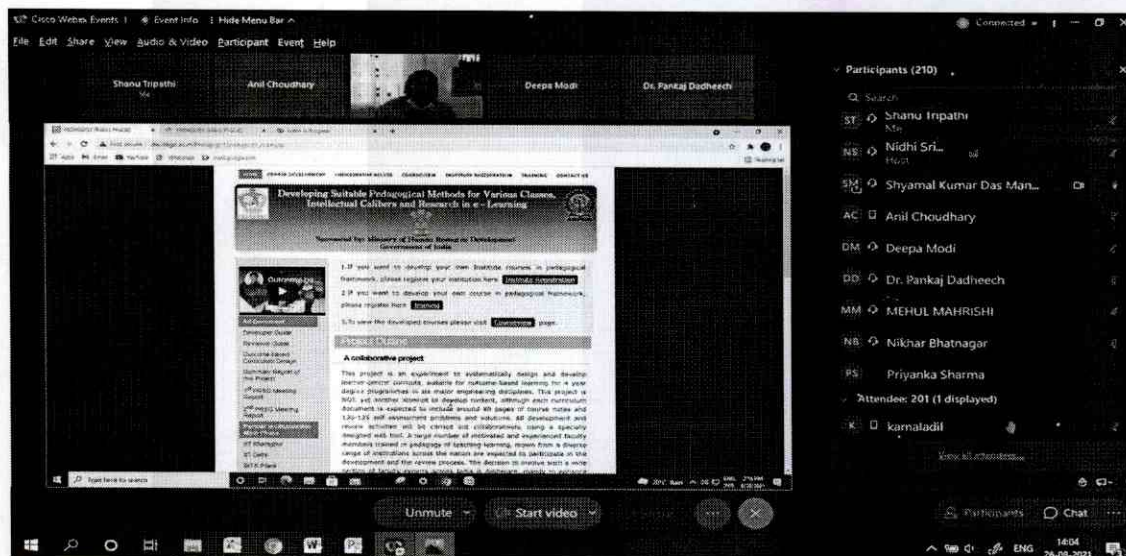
Cisco Webex Events | Event Info | Hide Menu Bar ^

File Edit Share View Audio & Video Participant Event Help

Connected

Shanu Tripathi
Me

Anil Choudhary

Deepa Modi

Dr. Pankaj Dadheech

Developing Suitable Pedagogical Methods for Various Classes, Intellectual Calibers and Research in e - Learning

Sponsored by: Ministry of Human Resource Development Government of India

1.If you want to develop your own Institute courses in pedagogical framework, please register your institution here. Institute Registration

2.If you want to develop your own course in pedagogical framework, please register here. Trainee

3.To view the developed courses please visit Coursestore page.

Project Outline

A collaborative project

This project is an experiment to systematically design and develop learner-centric curricula, suitable for outcome based learning for 4 year degree programmes in six major engineering disciplines. This project is NOT yet another attempt to develop content, although each curriculum document is expected to include around 40 pages of course notes and 120-125 self assessment problems and solutions. All development and review activities will be carried out collaboratively, using a specially designed web tool. A large number of motivated and experienced faculty members trained in pedagogy of teaching-learning, drawn from a diverse range of institutions across the nation are expected to participate in the development and the review process. The decision to involve such a wide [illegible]

Outcome based Curriculum Design

Type here to search

Participants (210)

Search

ST Shanu Tripathi
Me

NS Nidhi Sri...
Host

SM Shyamal Kumar Das Man...

AC Anil Choudhary

DM Deepa Modi

DD Dr. Pankaj Dadheech

MM MEHUL MAHRISHI

NB Nikhar Bhatnagar

PS Priyanka Sharma

Attendee: 201 (1 displayed)

K kamaladil

View all attendees

Unmute

Start video

Participants

Chat

ENG 14:04 26-08-2021